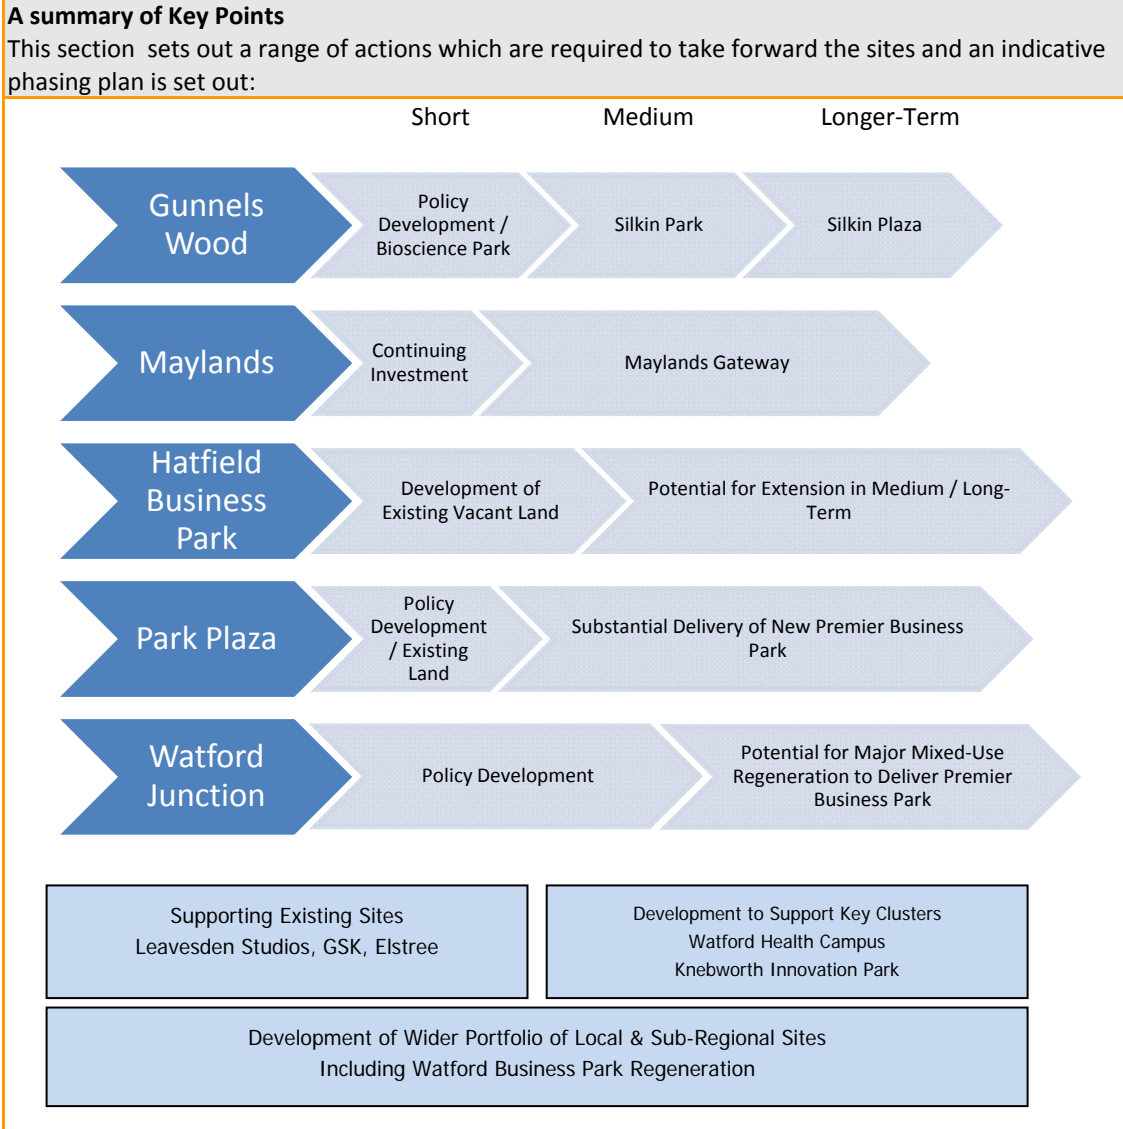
**A summary of Key Points**

This section  sets out a range of actions which are required to take forward the sites and an indicative phasing plan is set out:

Short

Medium

Longer-Term

Gunnels Wood

Policy Development / Bioscience Park

Silkin Park

Silkin Plaza

Maylands

Continuing Investment

Maylands Gateway

Hatfield Business Park

Development of Existing Vacant Land

Potential for Extension in Medium / Long-Term

Park Plaza

Policy Development / Existing Land

Substantial Delivery of New Premier Business Park

Watford Junction

Policy Development

Potential for Major Mixed-Use Regeneration to Deliver Premier Business Park

Supporting Existing Sites
Leavesden Studios, GSK, Elstree

Development to Support Key Clusters
Watford Health Campus
Knebworth Innovation Park

Development of Wider Portfolio of Local & Sub-Regional Sites
Including Watford Business Park Regeneration